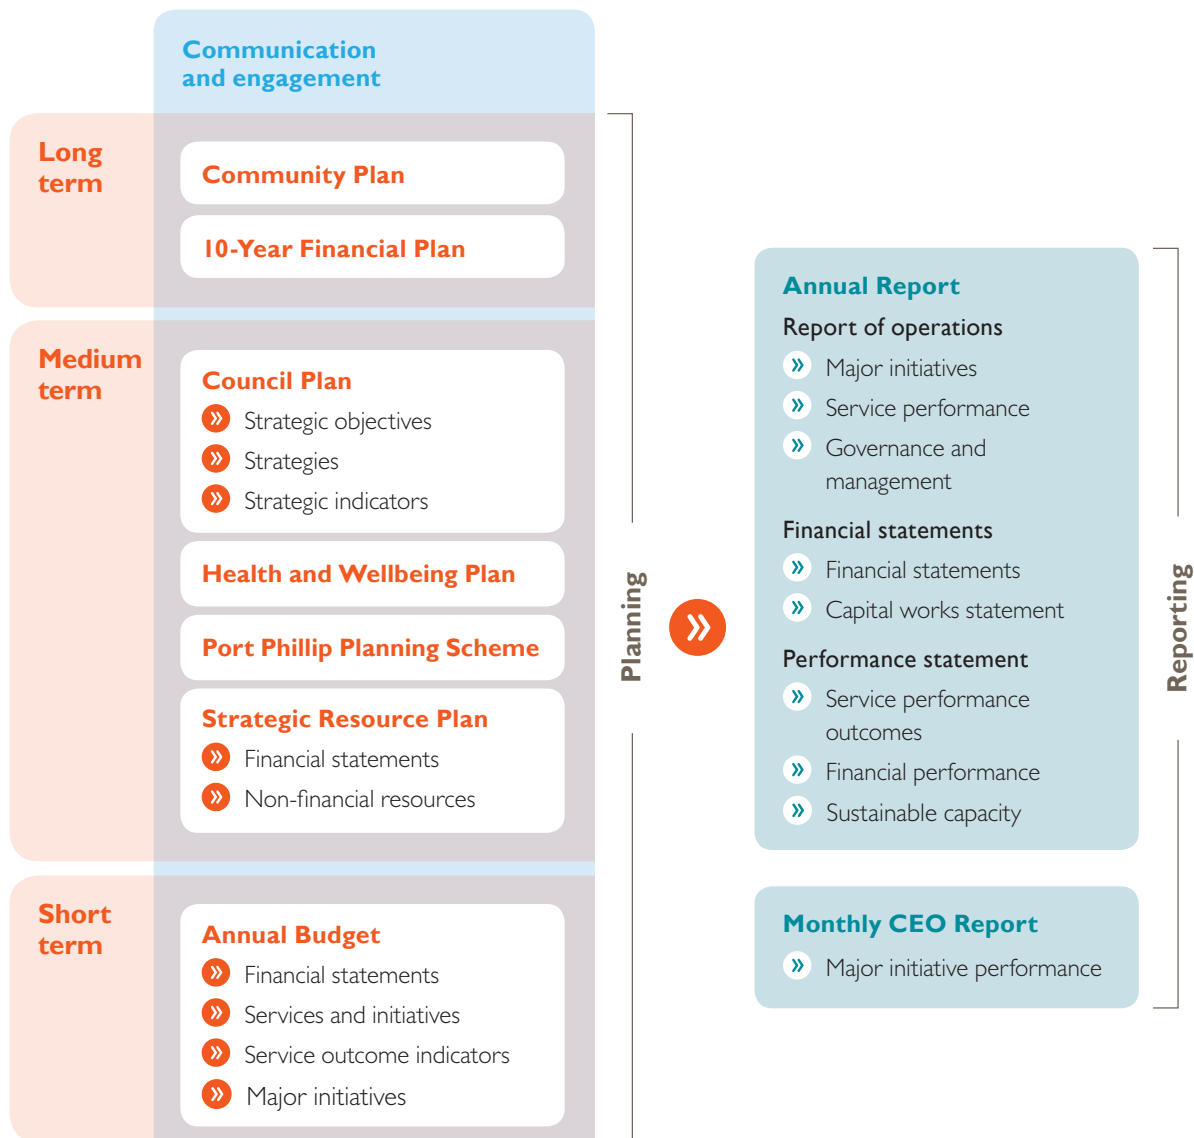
Communication and engagement

Long term

Community Plan

10-Year Financial Plan

Medium term

Council Plan
» Strategic objectives
» Strategies
» Strategic indicators

Health and Wellbeing Plan

Port Phillip Planning Scheme

Strategic Resource Plan
» Financial statements
» Non-financial resources

Short term

Annual Budget
» Financial statements
» Services and initiatives
» Service outcome indicators
» Major initiatives

Planning

»

Annual Report
Report of operations
» Major initiatives
» Service performance
» Governance and management
Financial statements
» Financial statements
» Capital works statement
Performance statement
» Service performance outcomes
» Financial performance
» Sustainable capacity

Monthly CEO Report
» Major initiative performance

Reporting